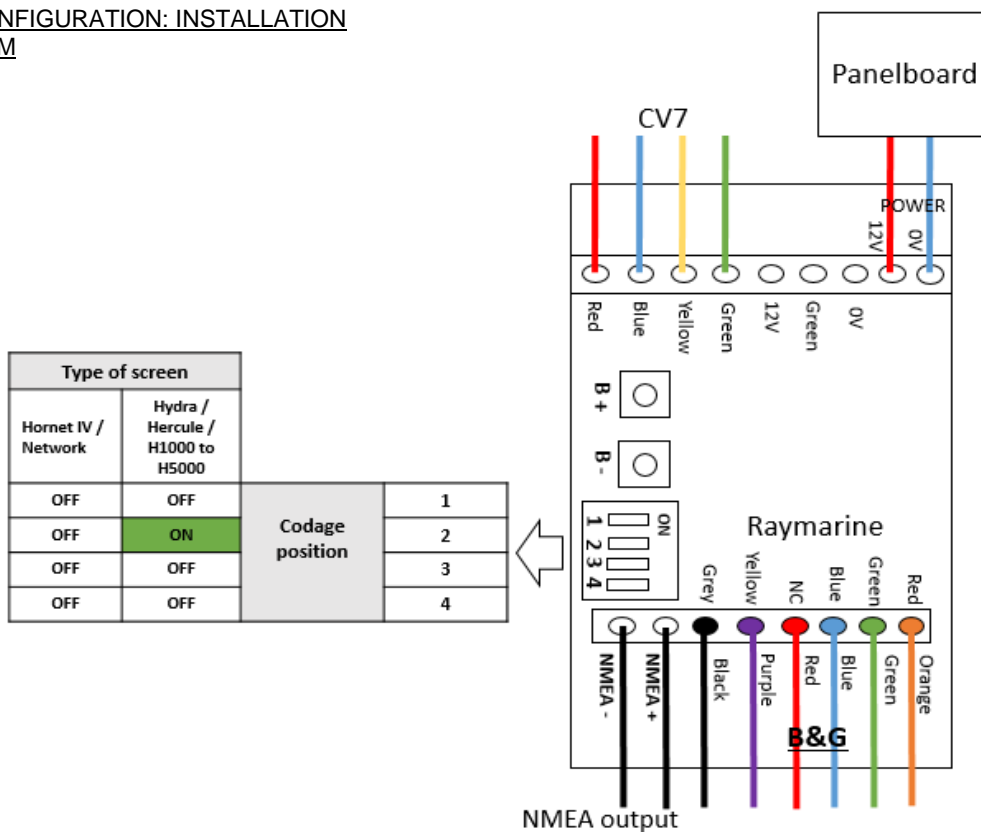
NFIGURATION: INSTALLATION
M

Panelboard

CV7

POWER
12V
0V

Red
Blue
Yellow
Green
12V
Green
0V

B +

B -

ON
1 2 3 4

Raymarine

| Type of screen | | | |
|---|---|---|---|
| Hornet IV / Network | Hydra / Hercule / H1000 to H5000 | | |
| OFF | OFF | Codage position | 1 |
| OFF | ON | | 2 |
| OFF | OFF | | 3 |
| OFF | OFF | | 4 |

Grey
Yellow
NC
Blue
Green
Red

NMEA -
NMEA +
Black
Purple
Red
Blue
Green
Orange

B&G

NMEA output